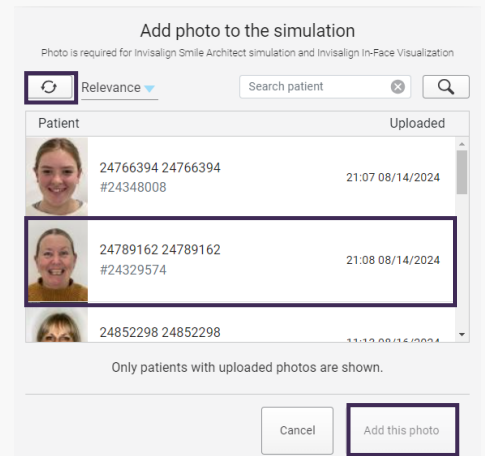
Add photo to the simulation

Photo is required for Invisalign Smile Architect simulation and Invisalign In-Face Visualization

Relevance

Search patient

| Patient | Uploaded |
|---|---|
| 24766394 24766394 #24348008 | 21:07 08/14/2024 |
| 24789162 24789162 #24329574 | 21:08 08/14/2024 |
| 24852298 24852298 | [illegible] |

Only patients with uploaded photos are shown.

Cancel

Add this photo